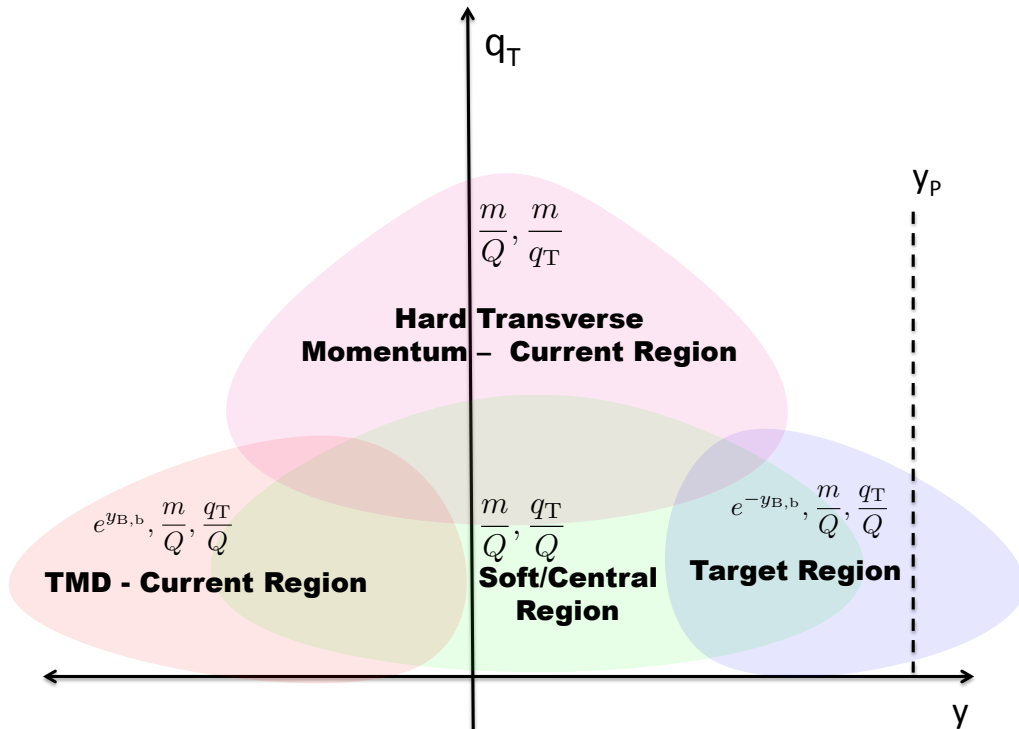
$q_T$

$y_P$

$\frac{m}{Q}, \frac{m}{q_{\mathrm{T}}}$

Hard Transverse Momentum – Current Region

$e^{y_{\mathrm{B,b}}}, \frac{m}{Q}, \frac{q_{\mathrm{T}}}{Q}$

TMD - Current Region

$\frac{m}{Q}, \frac{q_{\mathrm{T}}}{Q}$

Soft/Central Region

$e^{-y_{\mathrm{B,b}}}, \frac{m}{Q}, \frac{q_{\mathrm{T}}}{Q}$

Target Region

y